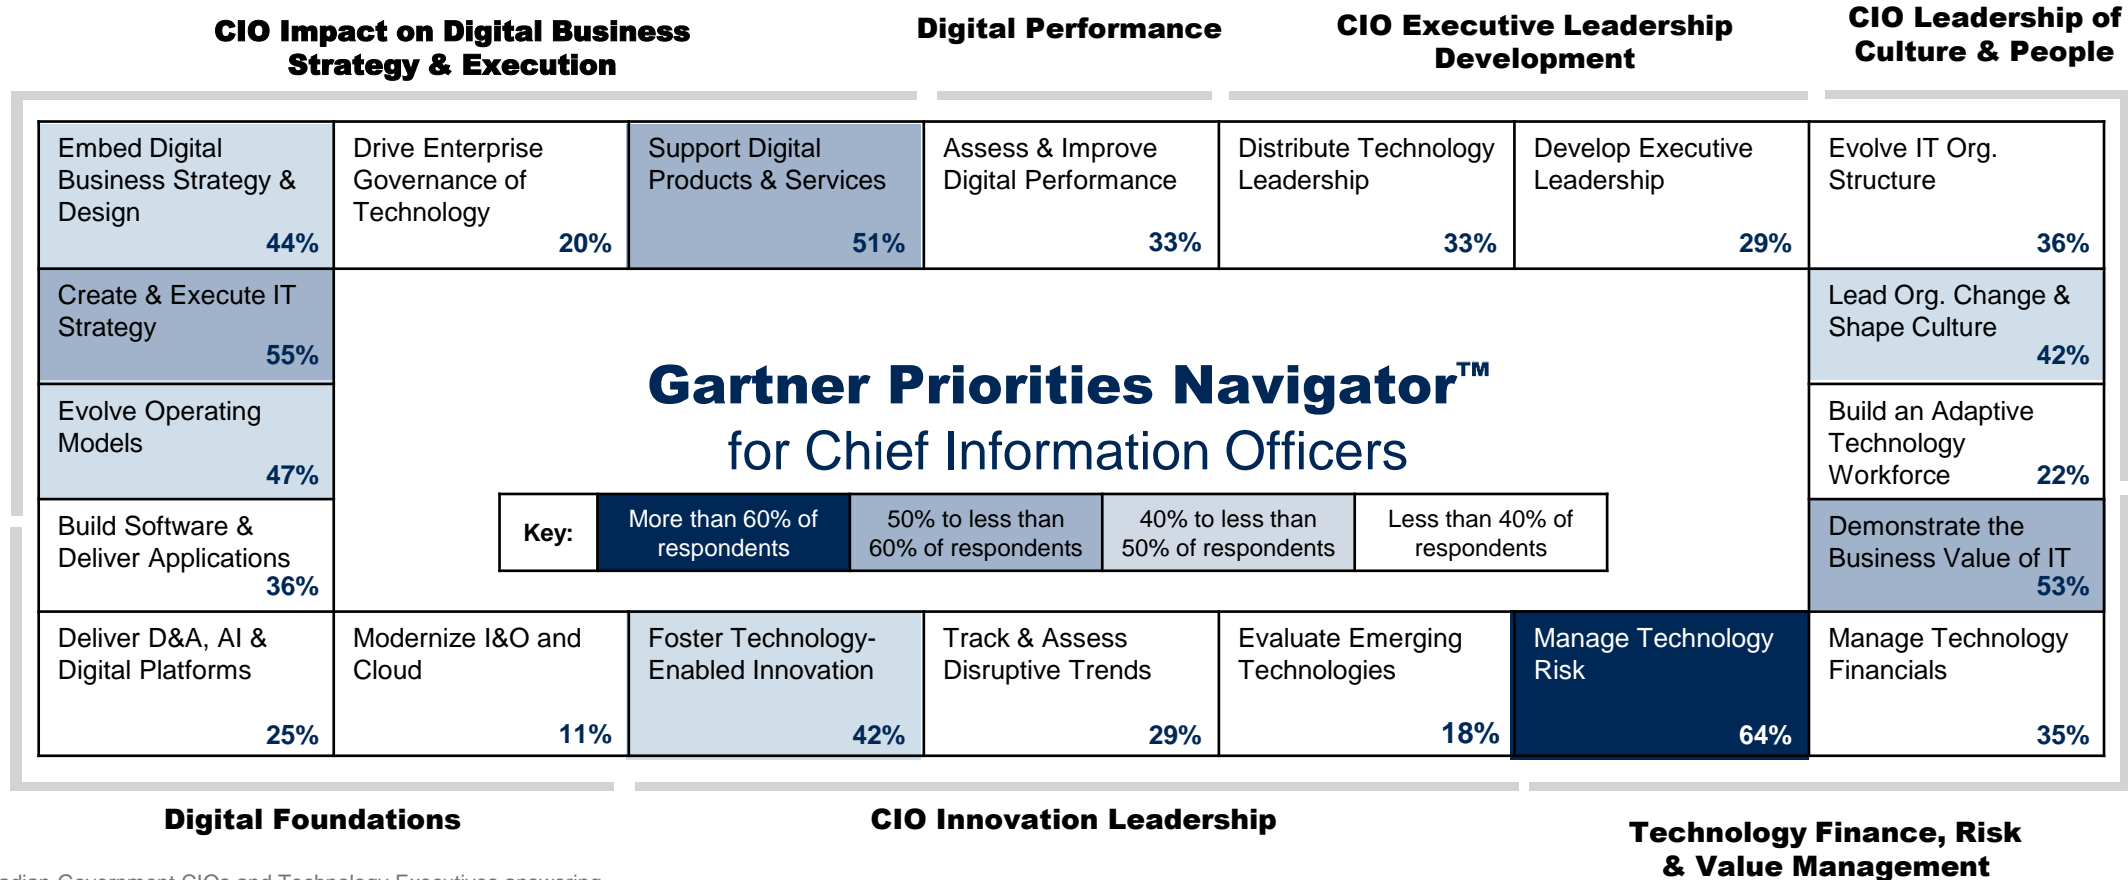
CIO Impact on Digital Business Strategy & Execution

Digital Performance

CIO Executive Leadership Development

CIO Leadership of Culture & People

| Embed Digital Business Strategy & Design 44% | Drive Enterprise Governance of Technology 20% | Support Digital Products & Services 51% | Assess & Improve Digital Performance 33% | Distribute Technology Leadership 33% | Develop Executive Leadership 29% | Evolve IT Org. Structure 36% |
|---|---|---|---|---|---|---|
| Create & Execute IT Strategy 55% | | | | | | Lead Org. Change & Shape Culture 42% |
| Evolve Operating Models 47% | | | | | | Build an Adaptive Technology Workforce 22% |
| Build Software & Deliver Applications 36% | | | | | | Demonstrate the Business Value of IT 53% |
| Deliver D&A, AI & Digital Platforms 25% | Modernize I&O and Cloud 11% | Foster Technology-Enabled Innovation 42% | Track & Assess Disruptive Trends 29% | Evaluate Emerging Technologies 18% | Manage Technology Risk 64% | Manage Technology Financials 35% |

Gartner Priorities Navigator™
for Chief Information Officers

| Key: | More than 60% of respondents | 50% to less than 60% of respondents | 40% to less than 50% of respondents | Less than 40% of respondents |
|---|---|---|---|---|

Digital Foundations

CIO Innovation Leadership

Technology Finance, Risk & Value Management

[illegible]dian Government CIOs and Technology Executives answering